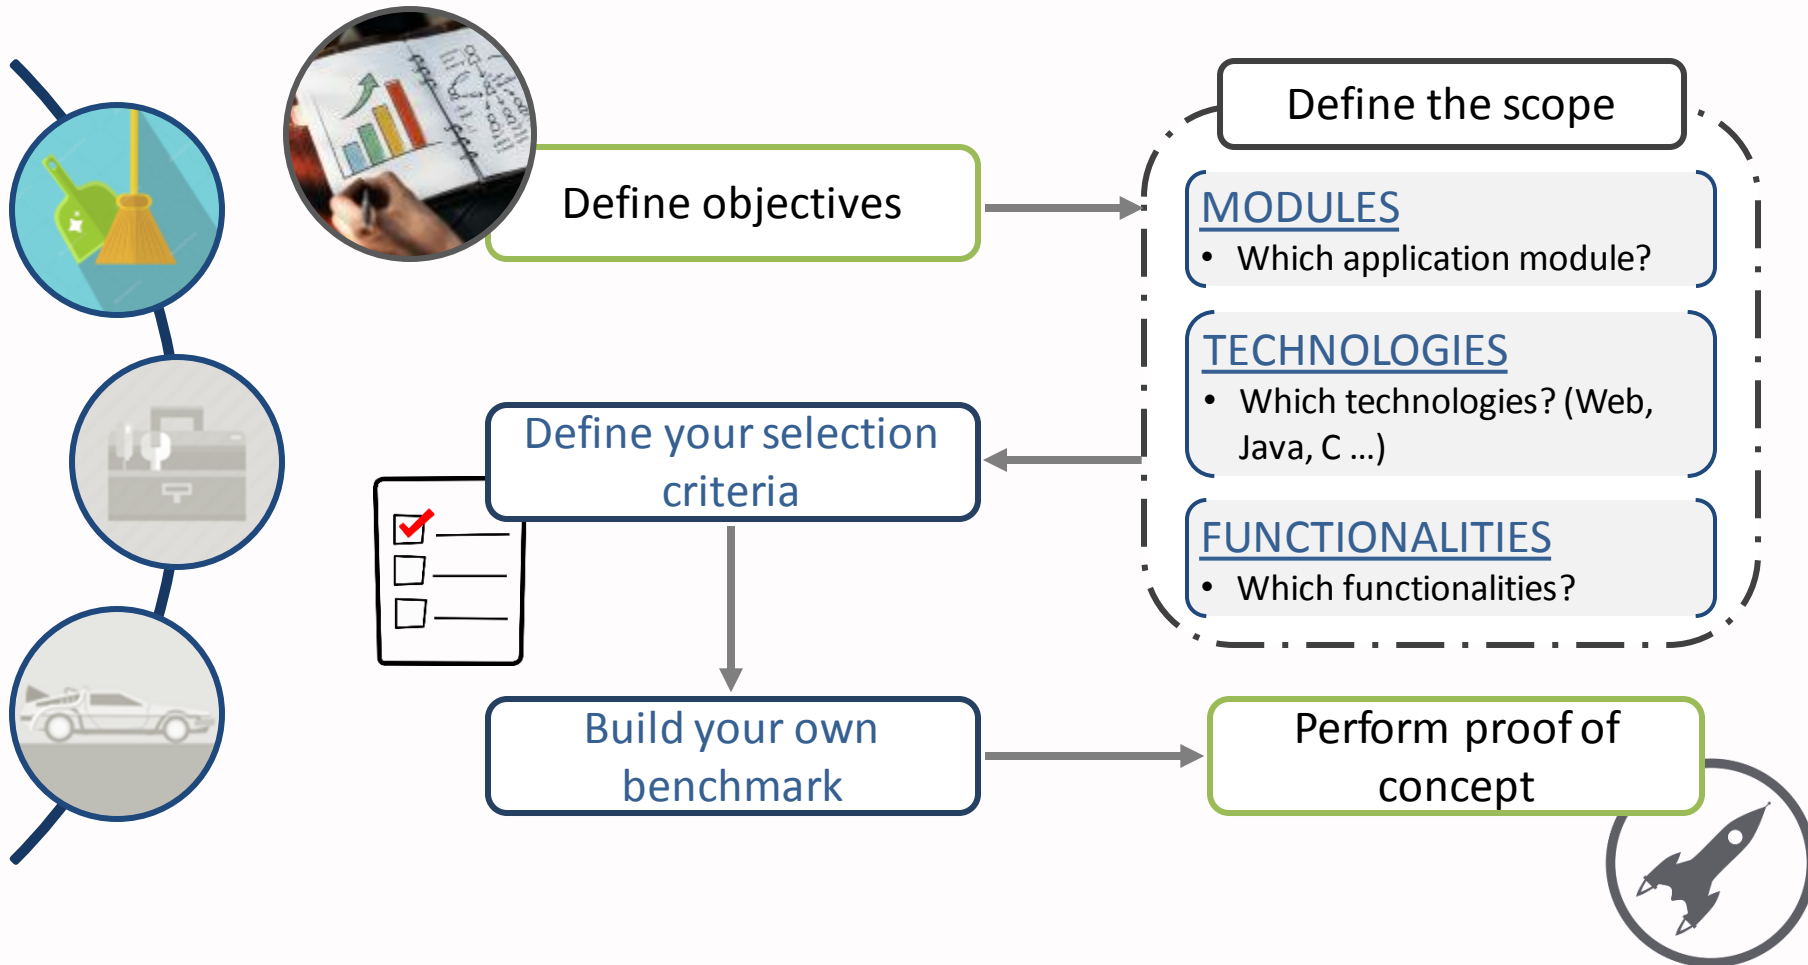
Define objectives

Define the scope

MODULES
• Which application module?

TECHNOLOGIES
• Which technologies? (Web, Java, C ...)

FUNCTIONALITIES
• Which functionalities?

Define your selection criteria

Build your own benchmark

Perform proof of concept